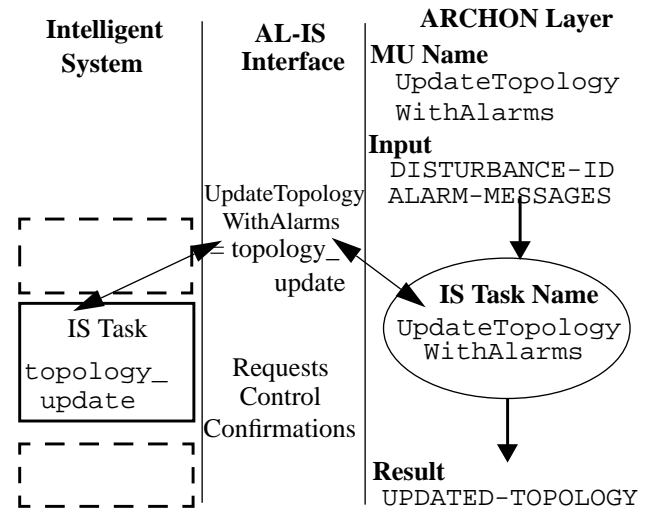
Intelligent System

AL-IS Interface

ARCHON Layer

MU Name
UpdateTopology
WithAlarms

Input
DISTURBANCE-ID
ALARM-MESSAGES

UpdateTopology
WithAlarms
= topology_
update

IS Task Name
UpdateTopology
WithAlarms

IS Task
topology_
update

Requests
Control
Confirmations

Result
UPDATED-TOPOLOGY